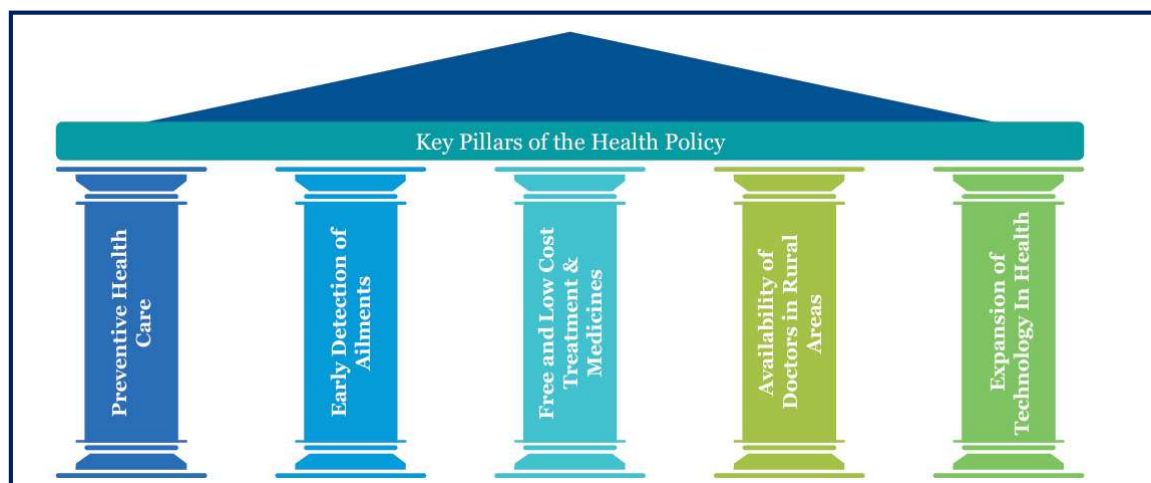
Key Pillars of the Health Policy

Preventive Health Care

Early Detection of Ailments

Free and Low Cost Treatment & Medicines

Availability of Doctors in Rural Areas

Expansion of Technology In Health